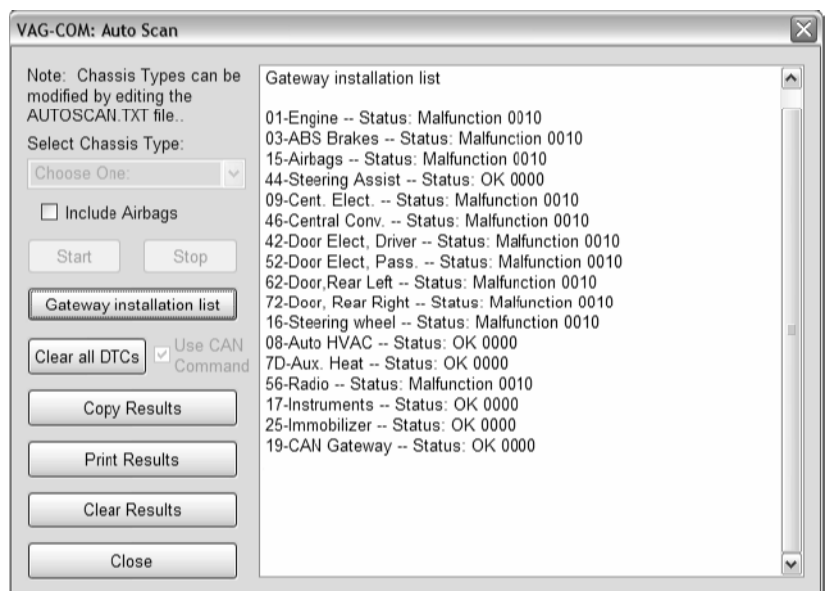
VAG-COM: Auto Scan

Note: Chassis Types can be modified by editing the AUTOSCAN.TXT file..

Select Chassis Type:

Choose One:

Include Airbags

Start

Stop

Gateway installation list

Clear all DTCs

Use CAN Command

Copy Results

Print Results

Clear Results

Close

Gateway installation list

01-Engine -- Status: Malfunction 0010
03-ABS Brakes -- Status: Malfunction 0010
15-Airbags -- Status: Malfunction 0010
44-Steering Assist -- Status: OK 0000
09-Cent. Elect. -- Status: Malfunction 0010
46-Central Conv. -- Status: Malfunction 0010
42-Door Elect, Driver -- Status: Malfunction 0010
52-Door Elect, Pass. -- Status: Malfunction 0010
62-Door,Rear Left -- Status: Malfunction 0010
72-Door, Rear Right -- Status: Malfunction 0010
16-Steering wheel -- Status: Malfunction 0010
08-Auto HVAC -- Status: OK 0000
7D-Aux. Heat -- Status: OK 0000
56-Radio -- Status: Malfunction 0010
17-Instruments -- Status: OK 0000
25-Immobilizer -- Status: OK 0000
19-CAN Gateway -- Status: OK 0000